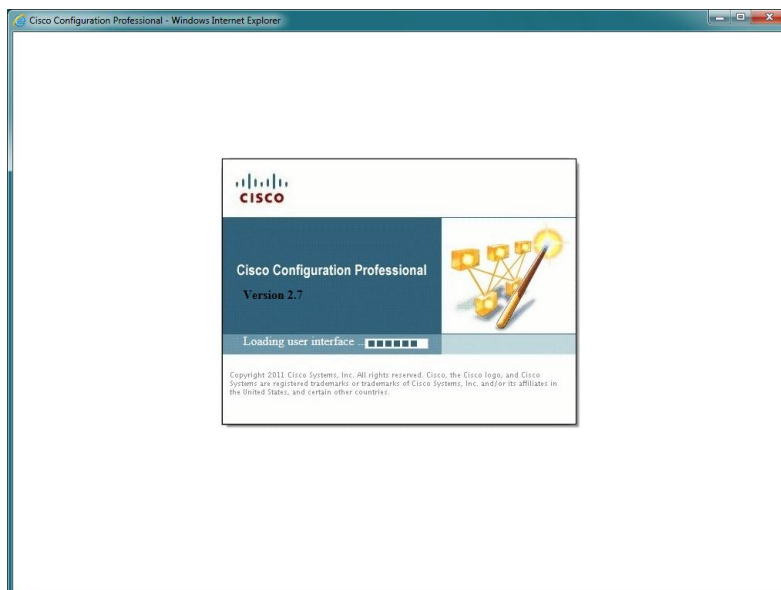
Cisco Configuration Professional - Windows Internet Explorer

cisco

Cisco Configuration Professional

Version 2.7

Loading user interface ...

Copyright 2011 Cisco Systems, Inc. All rights reserved. Cisco, the Cisco logo, and Cisco Systems are registered trademarks or trademarks of Cisco Systems, Inc. and/or its affiliates in the United States, and certain other countries.